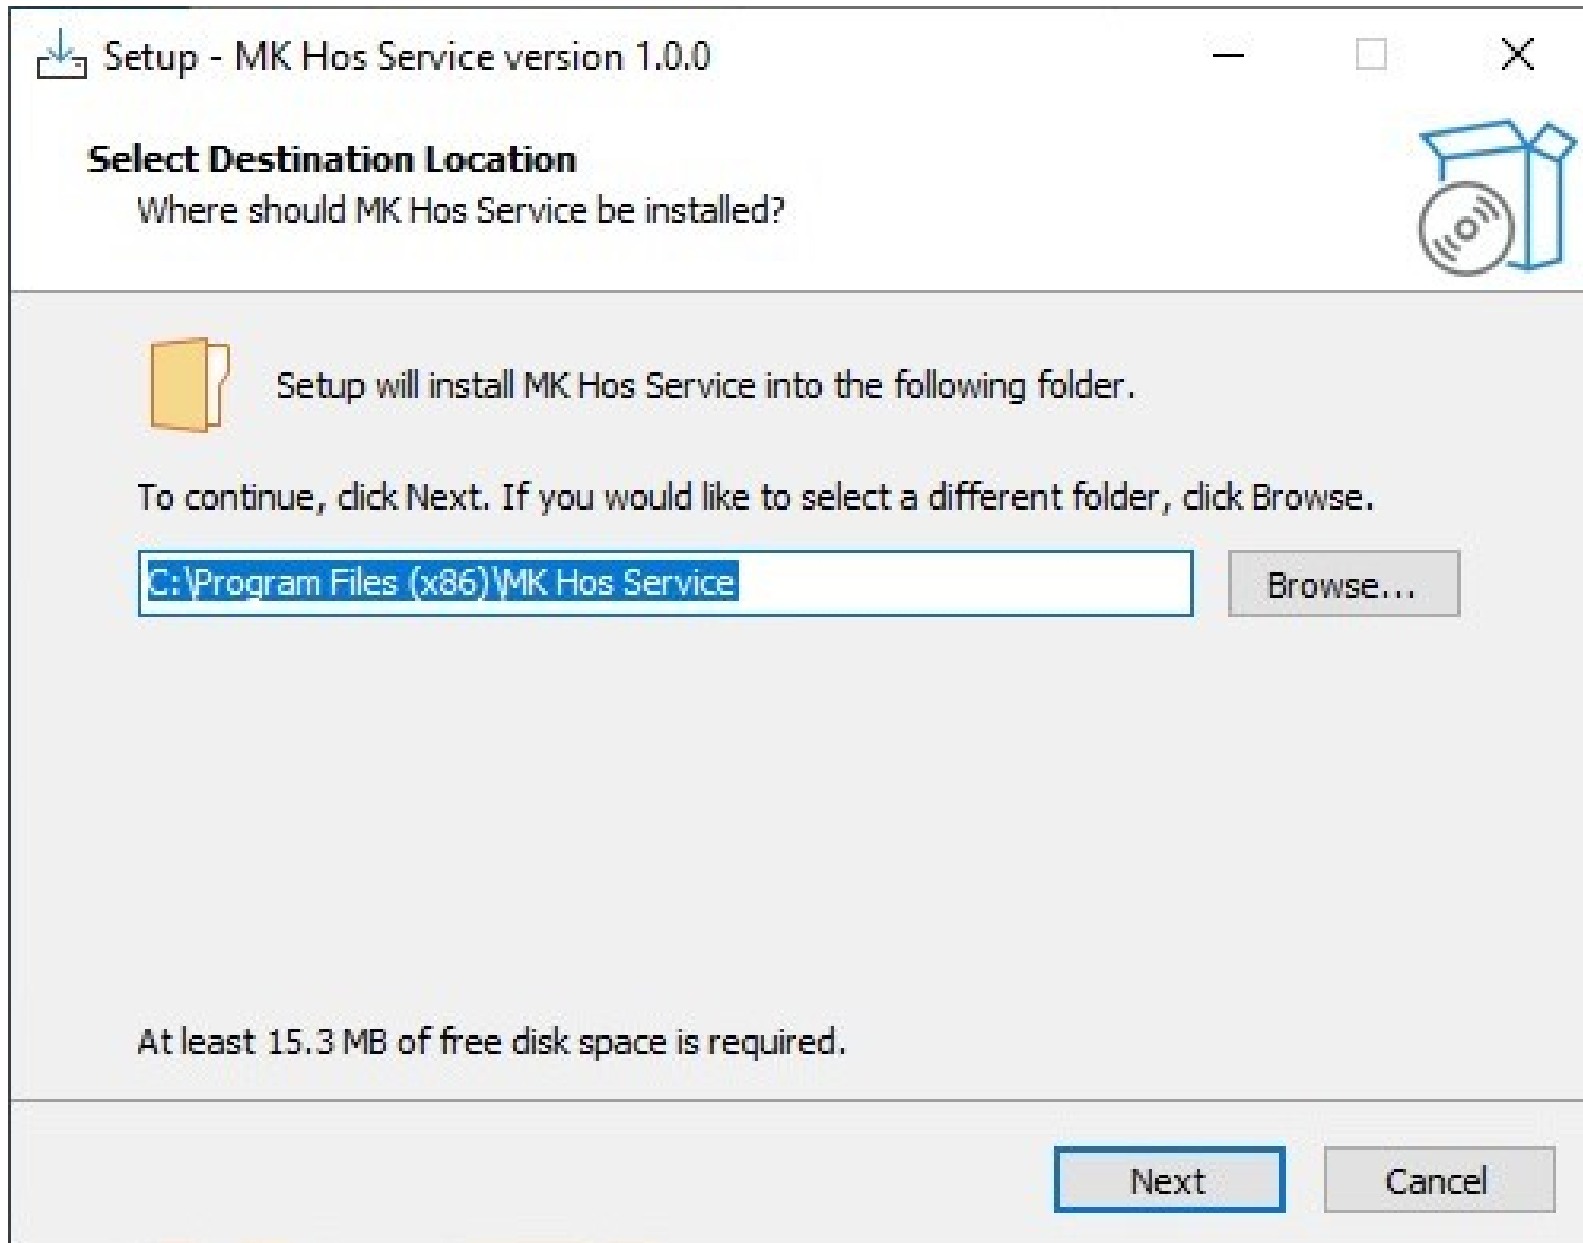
Setup - MK Hos Service version 1.0.0

Select Destination Location

Where should MK Hos Service be installed?

Setup will install MK Hos Service into the following folder.

To continue, click Next. If you would like to select a different folder, click Browse.

C:\Program Files (x86)\MK Hos Service

Browse...

At least 15.3 MB of free disk space is required.

Next

Cancel